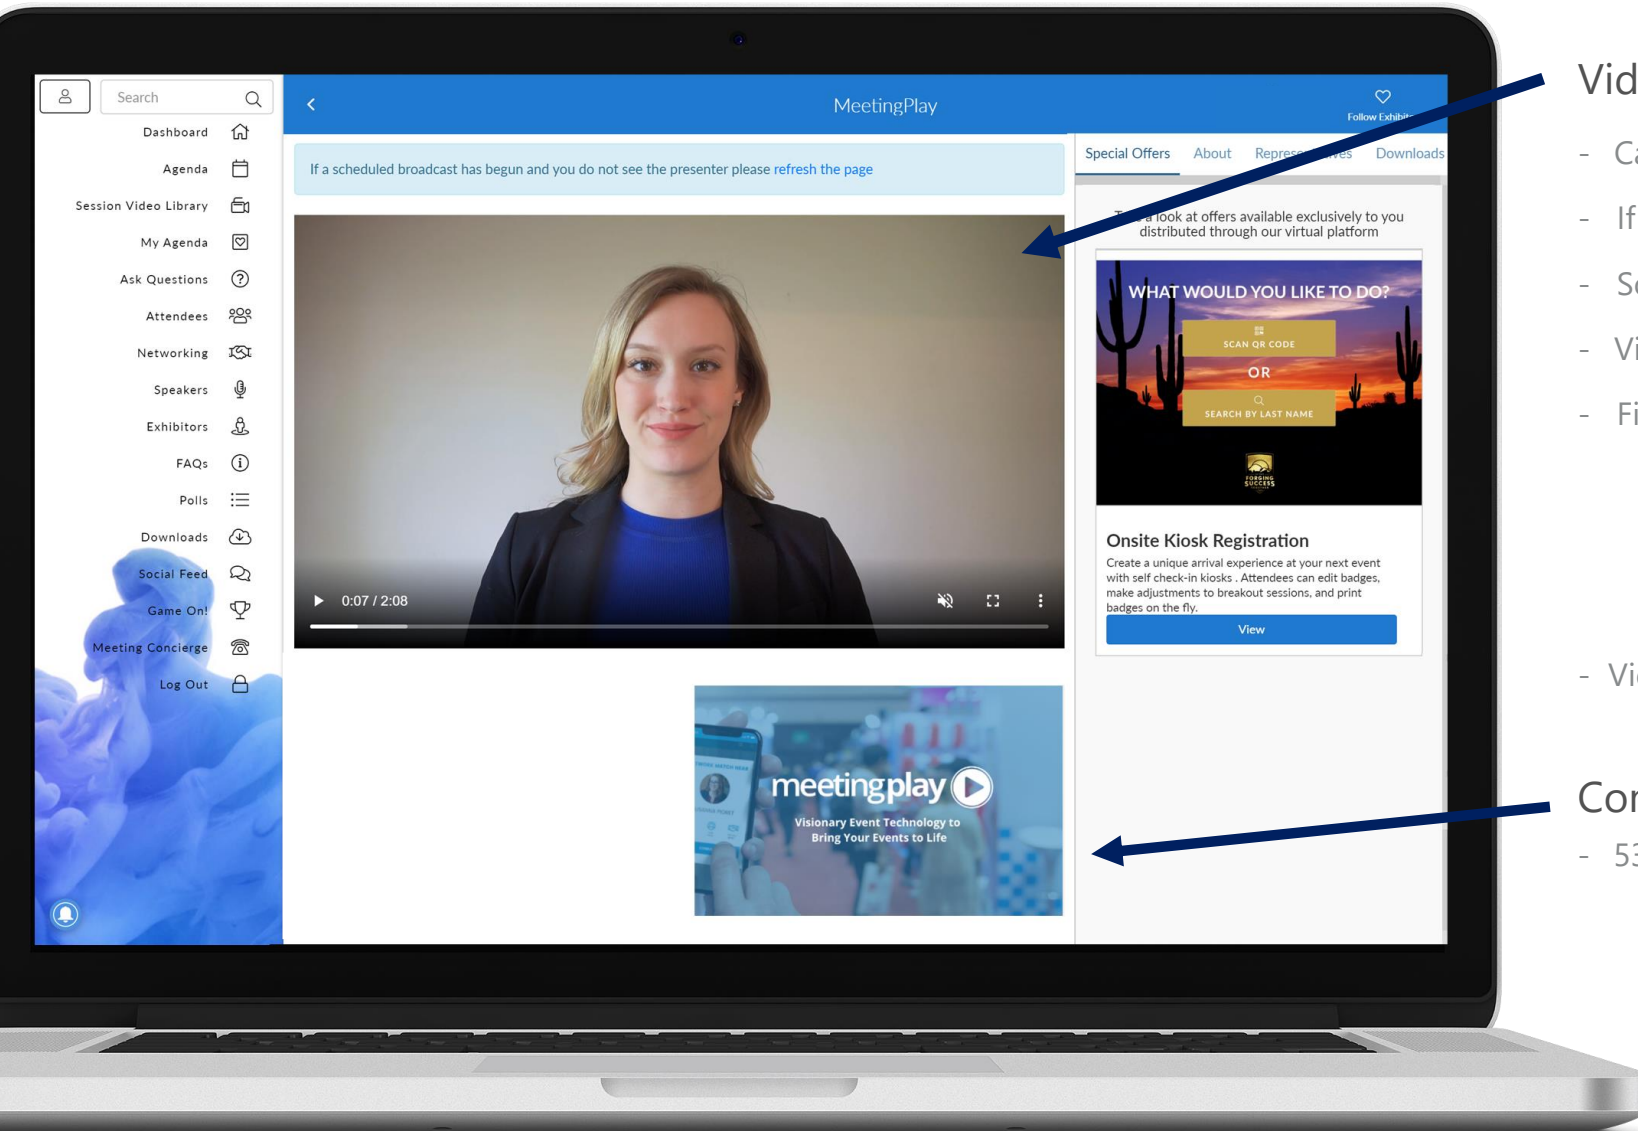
Search

Dashboard
Agenda
Session Video Library
My Agenda
Ask Questions
Attendees
Networking
Speakers
Exhibitors
FAQs
Polls
Downloads
Social Feed
Game On!
Meeting Concierge
Log Out

MeetingPlay

Follow Exhibi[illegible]

If a scheduled broadcast has begun and you do not see the presenter please refresh the page

0:07 / 2:08

Special Offers About Repres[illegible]ves Downloads

T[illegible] a look at offers available exclusively to you distributed through our virtual platform

WHAT WOULD YOU LIKE TO DO?
SCAN QR CODE
OR
SEARCH BY LAST NAME
FORGING SUCCESS

Onsite Kiosk Registration
Create a unique arrival experience at your next event with self check-in kiosks . Attendees can edit badges, make adjustments to breakout sessions, and print badges on the fly.

View

meetingplay
Visionary Event Technology to Bring Your Events to Life

Vid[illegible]
- Ca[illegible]
- If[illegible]
- Se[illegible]
- Vi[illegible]
- Fi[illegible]

- Vi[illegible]

Cor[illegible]
- 53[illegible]